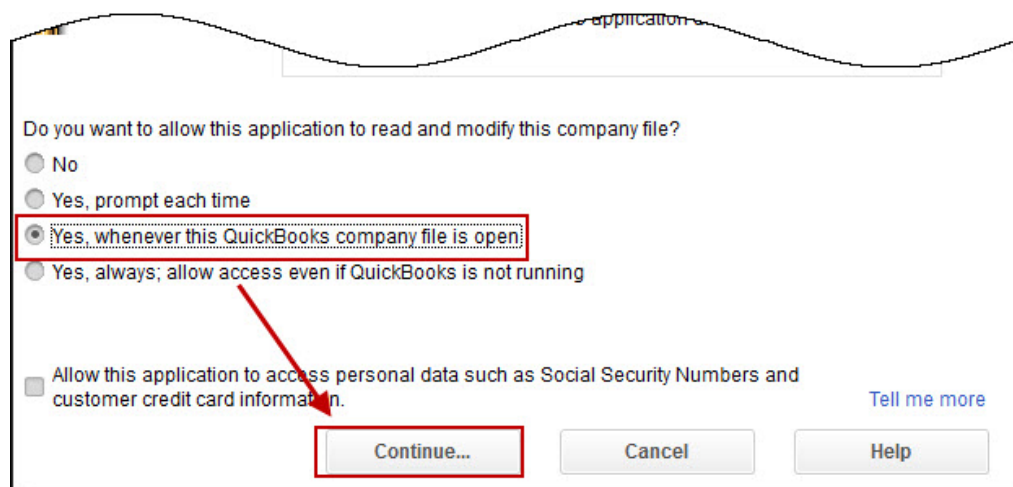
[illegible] application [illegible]

Do you want to allow this application to read and modify this company file?

No

Yes, prompt each time

Yes, whenever this QuickBooks company file is open

Yes, always; allow access even if QuickBooks is not running

Allow this application to access personal data such as Social Security Numbers and customer credit card information.

Tell me more

Continue...

Cancel

Help